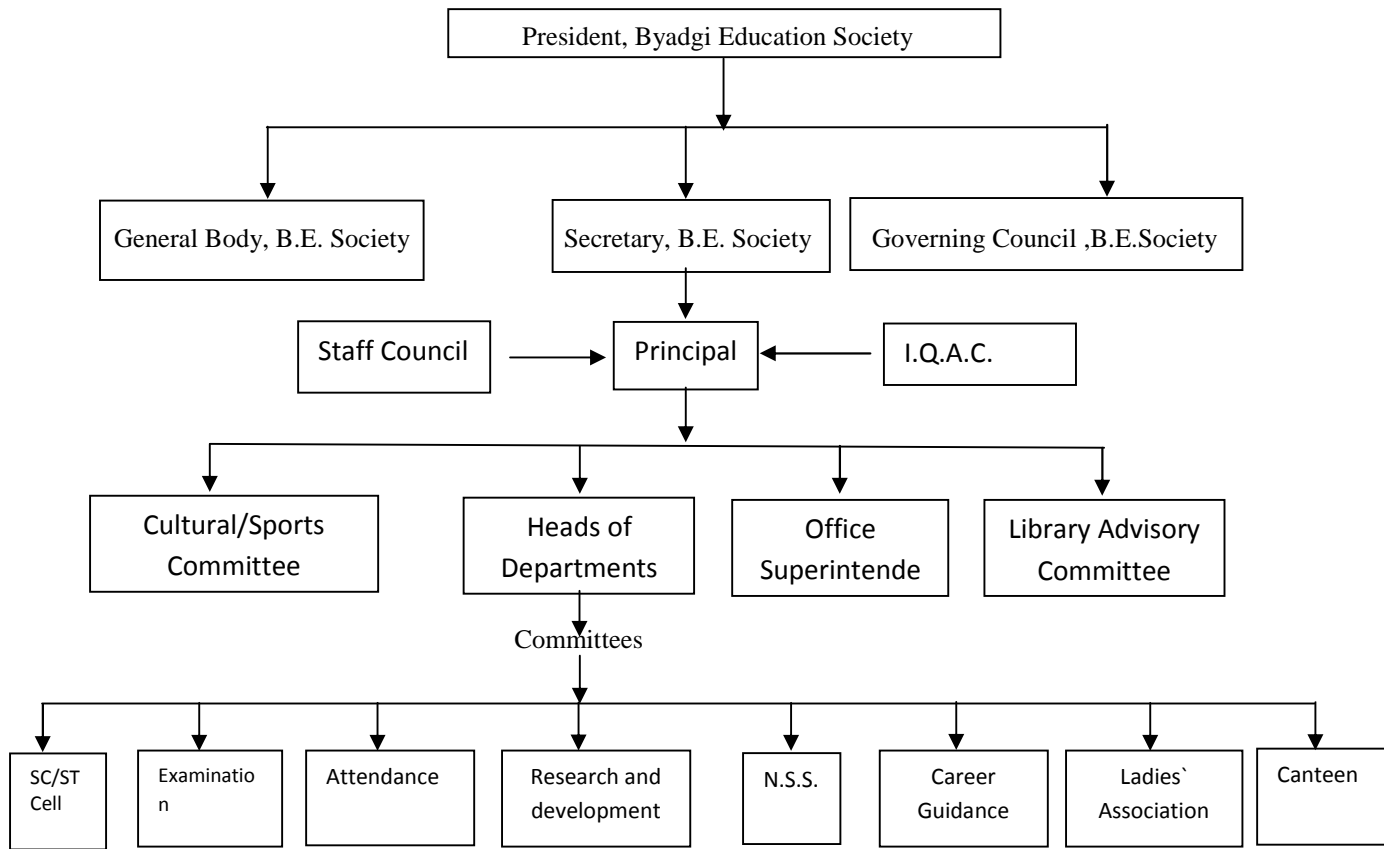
President, Byadgi Education Society

General Body, B.E. Society

Secretary, B.E. Society

Governing Council ,B.E.Society

Staff Council

Principal

I.Q.A.C.

Cultural/Sports Committee

Heads of Departments

Office Superintende

Library Advisory Committee

Committees

SC/ST Cell

Examination

Attendance

Research and development

N.S.S.

Career Guidance

Ladies` Association

Canteen